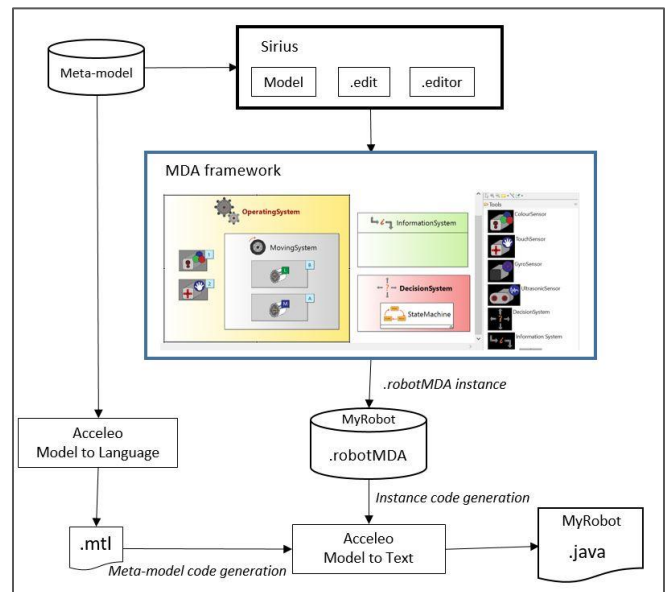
Meta-model

Sirius

Model

.edit

.editor

MDA framework

OperatingSystem

MovingSystem

B

A

InformationSystem

DecisionSystem

StateMachine

Tools

ColourSensor

TouchSensor

GyroSensor

UltrasonicSensor

DecisionSystem

Information System

.robotMDA instance

MyRobot

.robotMDA

Acceleo
Model to Language

Instance code generation

.mtl

Acceleo
Model to Text

MyRobot

.java

Meta-model code generation